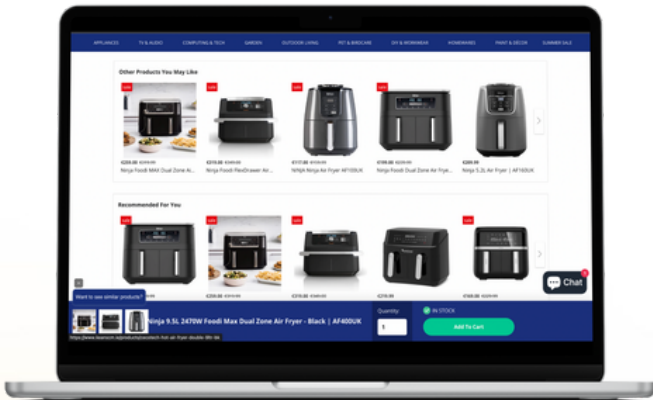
APPLIANCES TV & AUDIO COMPUTING & TECH GARDEN OUTDOOR LIVING PET & BIRDCARE DIY & WORKWEAR HOMEWARES PAINT & DECOR SUMMER SALE

Other Products You May Like

SALE

€269.00 €299.00
Ninja Foodi MAX Dual Zone Ai...

€219.00 €249.00
Ninja Foodi FlexDrawer Ai...

€117.00 €139.00
NINJA Ninja Air Fryer AF100UK

€199.00 €229.00
Ninja Foodi Dual Zone Air Fry...

€269.00
Ninja 5.2L Air Fryer | AF160UK

Recommended For You

SALE

€259.00 €299.00

€219.00 €249.00

€270.00

€169.00 €199.00

Chat

Want to see similar products?

Ninja 9.5L 2470W Foodi Max Dual Zone Air Fryer - Black | AF400UK

Quantity:
1

IN STOCK

Add To Cart